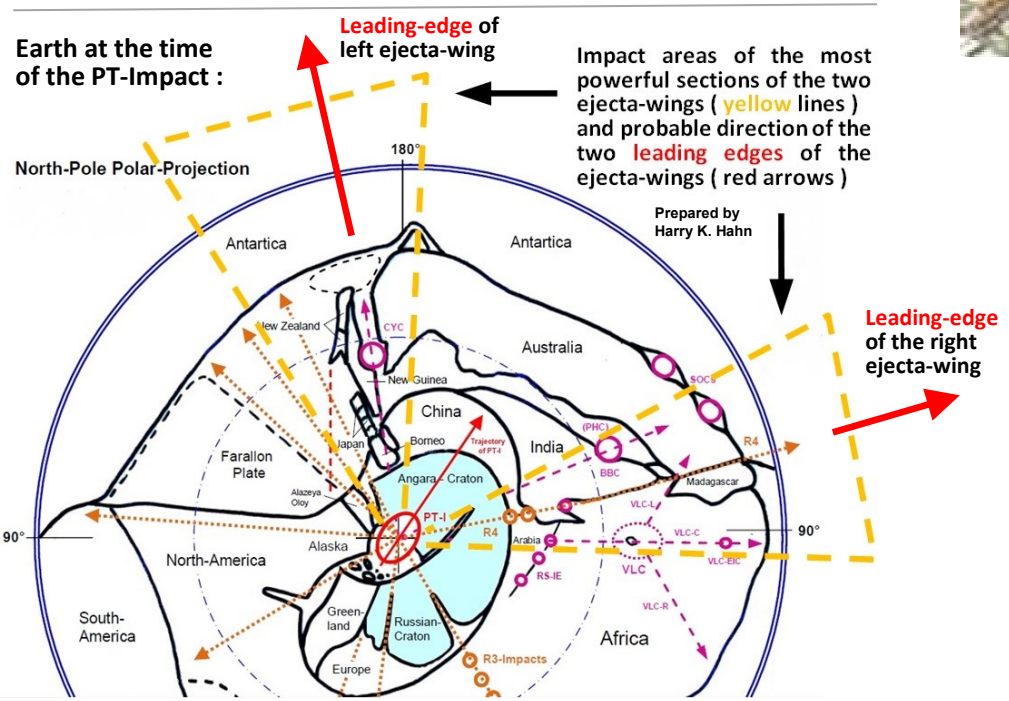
Earth at the time of the PT-Impact :

Leading-edge of left ejecta-wing

Impact areas of the most powerful sections of the two ejecta-wings ( yellow lines ) and probable direction of the two leading edges of the ejecta-wings ( red arrows )

North-Pole Polar-Projection

180°

Prepared by Harry K. Hahn

Antartica

Antartica

Leading-edge of the right ejecta-wing

New Zealand

CYC

Australia

New Guinea

SOCS

China

Japan

Borneo

Trajectory of PT-I

(PHC)

India

R4

Farallon Plate

Angara - Craton

BBC

Madagascar

Alazeya Oloy

VLC-L

PT-I

90°

90°

VLC-C

R4

Arabia

Alaska

VLC-EIC

VLC

North-America

RS-IE

VLC-R

Green-land

South-America

Russian-Craton

Africa

Europe

R3-Impacts